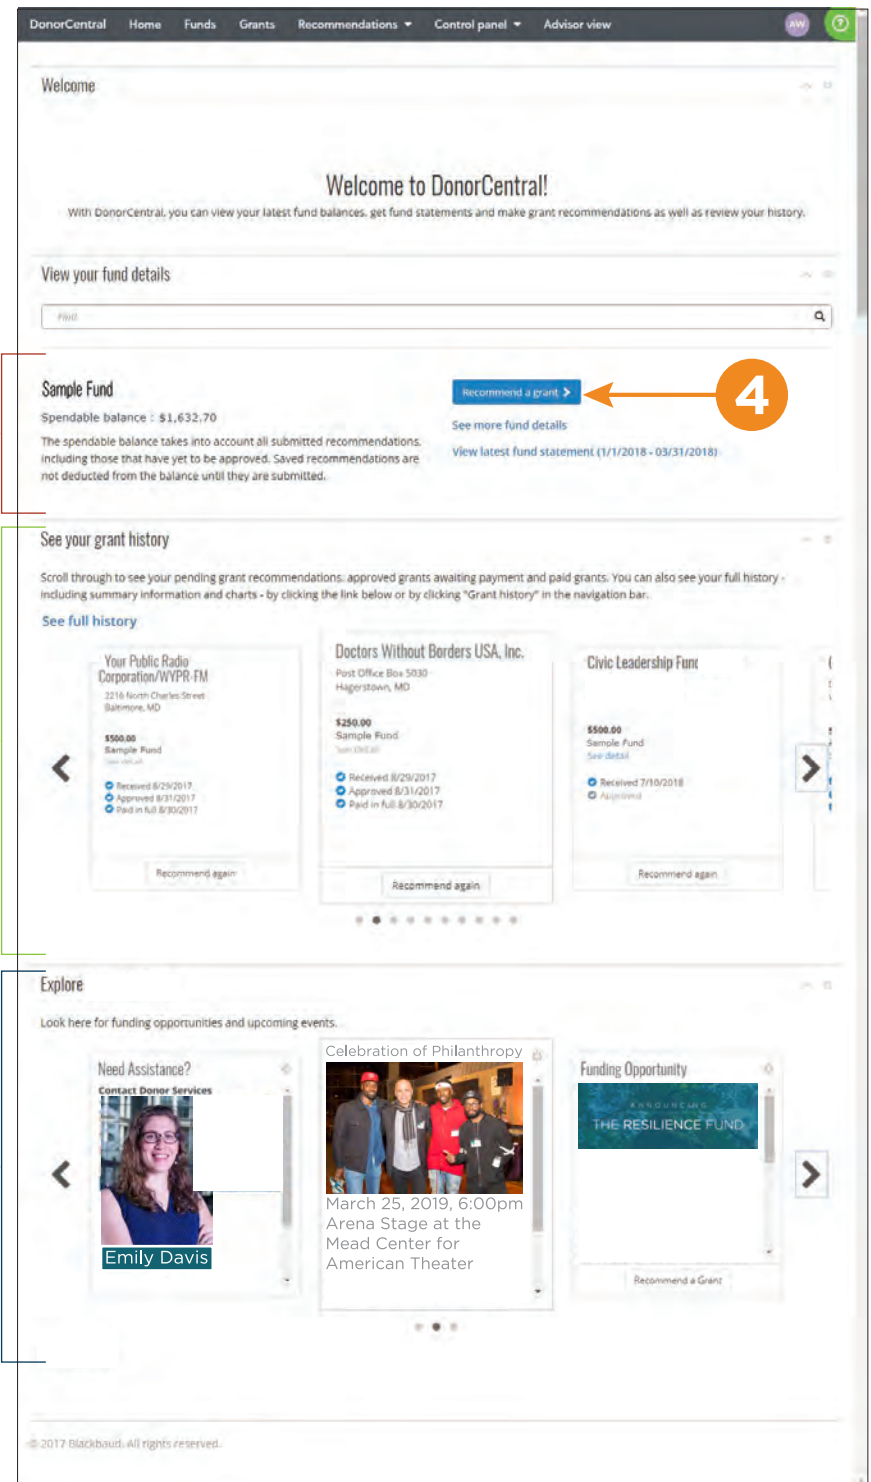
DonorCentral Home Funds Grants Recommendations ▾ Control panel ▾ Advisor view AW ?

Welcome

Welcome to DonorCentral!

With DonorCentral, you can view your latest fund balances, get fund statements and make grant recommendations as well as review your history.

View your fund details

Find

Sample Fund

Spendable balance : $1,632.70

The spendable balance takes into account all submitted recommendations, including those that have yet to be approved. Saved recommendations are not deducted from the balance until they are submitted.

Recommend a grant >

4

See more fund details

View latest fund statement (1/1/2018 - 03/31/2018)

See your grant history

Scroll through to see your pending grant recommendations, approved grants awaiting payment and paid grants. You can also see your full history - including summary information and charts - by clicking the link below or by clicking "Grant history" in the navigation bar.

See full history

Your Public Radio Corporation/WYPR-FM
2216 North Charles Street
Baltimore, MD
$500.00
Sample Fund
See detail
Received 6/29/2017
Approved 8/31/2017
Paid in full 8/30/2017
Recommend again

Doctors Without Borders USA, Inc.
Post Office Box 5030
Hagerstown, MD
$250.00
Sample Fund
See detail
Received 8/29/2017
Approved 8/31/2017
Paid in full 8/30/2017
Recommend again

Civic Leadership Fund
$500.00
Sample Fund
See detail
Received 7/10/2018
Approved
Recommend again

Explore

Look here for funding opportunities and upcoming events.

Need Assistance?
Contact Donor Services
Emily Davis

Celebration of Philanthropy
March 25, 2019, 6:00pm
Arena Stage at the Mead Center for American Theater

Funding Opportunity
ANNOUNCING
THE RESILIENCE FUND
Recommend a Grant

© 2017 Blackbaud. All rights reserved.